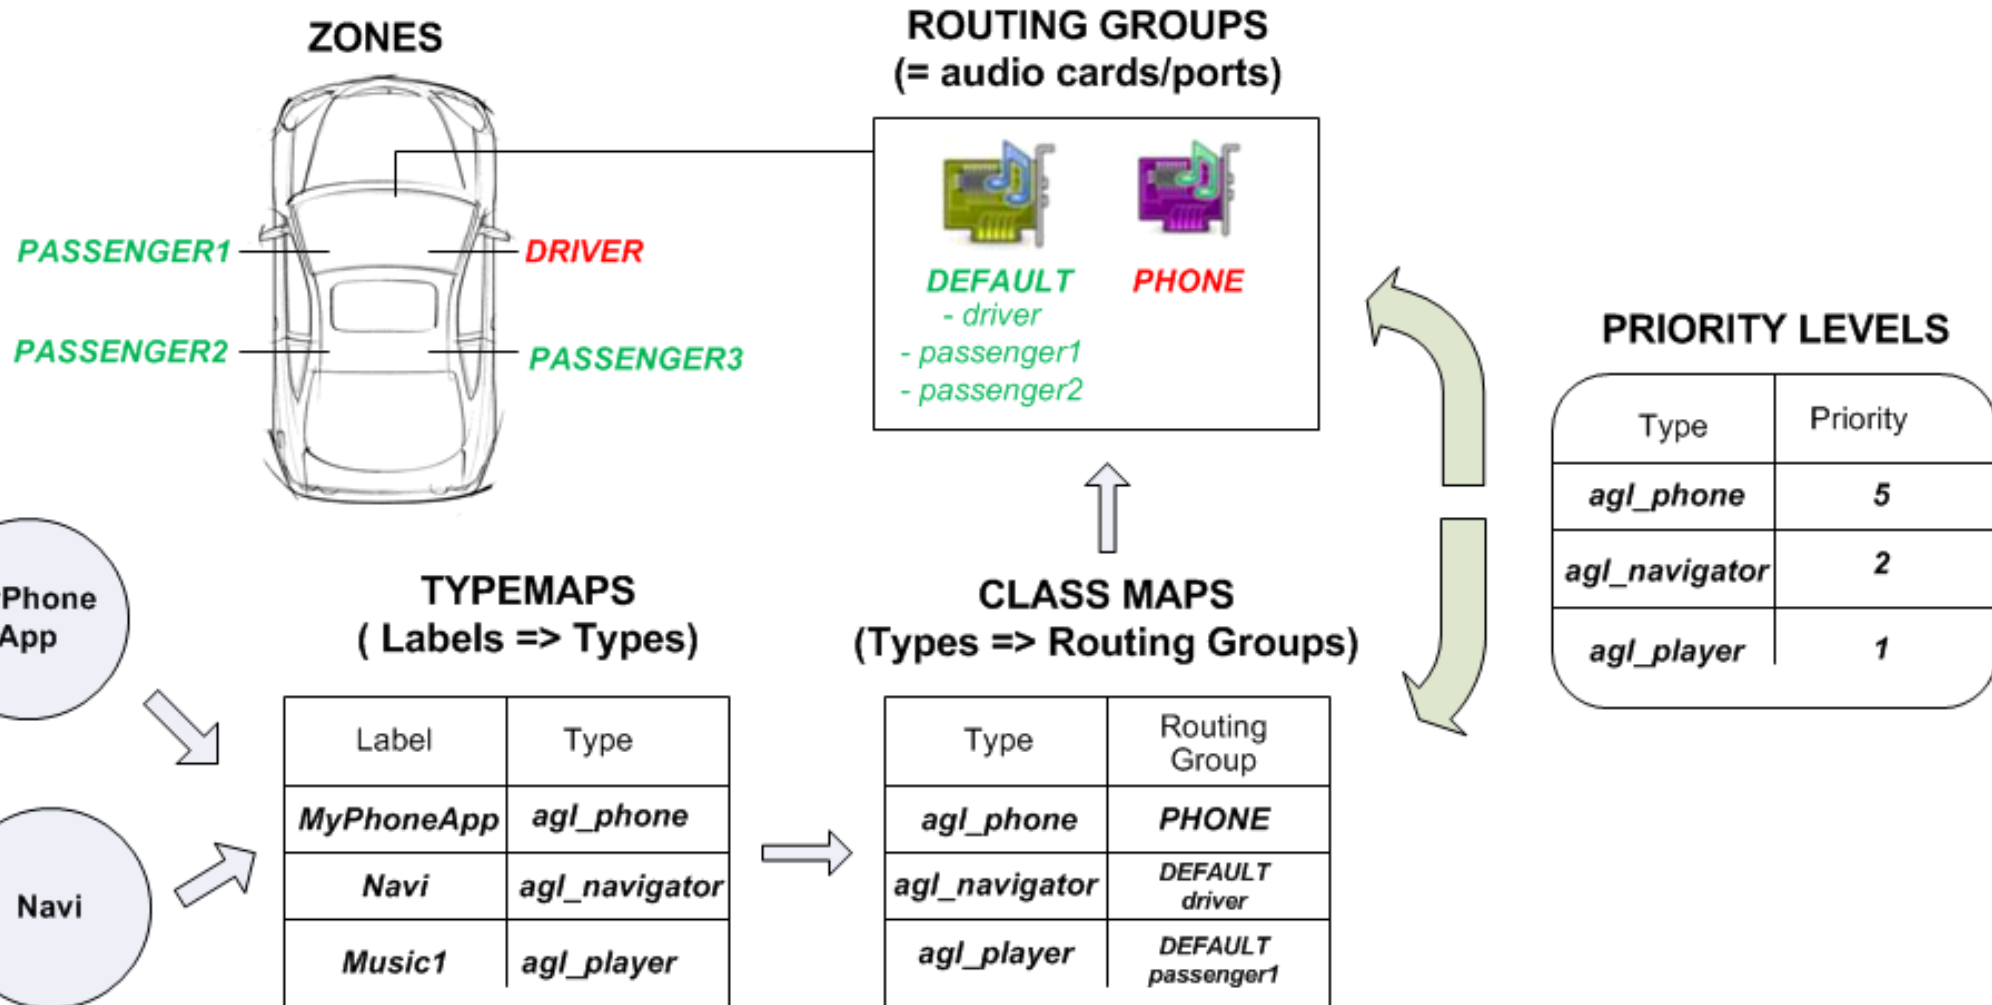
ZONES

PASSENGER1
DRIVER
PASSENGER2
PASSENGER3

ROUTING GROUPS
(= audio cards/ports)

DEFAULT
- driver
- passenger1
- passenger2

PHONE

PRIORITY LEVELS

| Type | Priority |
|---|---|
| agl_phone | 5 |
| agl_navigator | 2 |
| agl_player | 1 |

Phone App

Navi

TYPEMAPS
( Labels => Types)

| Label | Type |
|---|---|
| MyPhoneApp | agl_phone |
| Navi | agl_navigator |
| Music1 | agl_player |

CLASS MAPS
(Types => Routing Groups)

| Type | Routing Group |
|---|---|
| agl_phone | PHONE |
| agl_navigator | DEFAULT driver |
| agl_player | DEFAULT passenger1 |